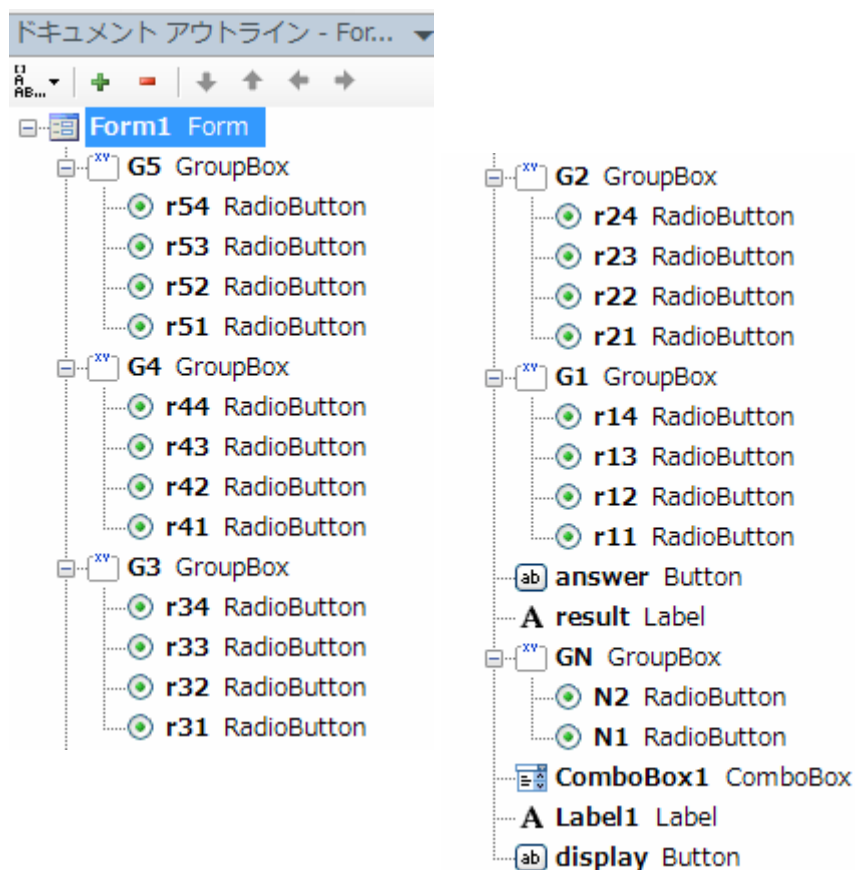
ドキュメント アウトライン - For...

Form1 Form
G5 GroupBox
r54 RadioButton
r53 RadioButton
r52 RadioButton
r51 RadioButton
G4 GroupBox
r44 RadioButton
r43 RadioButton
r42 RadioButton
r41 RadioButton
G3 GroupBox
r34 RadioButton
r33 RadioButton
r32 RadioButton
r31 RadioButton

G2 GroupBox
r24 RadioButton
r23 RadioButton
r22 RadioButton
r21 RadioButton
G1 GroupBox
r14 RadioButton
r13 RadioButton
r12 RadioButton
r11 RadioButton
answer Button
result Label
GN GroupBox
N2 RadioButton
N1 RadioButton
ComboBox1 ComboBox
Label1 Label
display Button